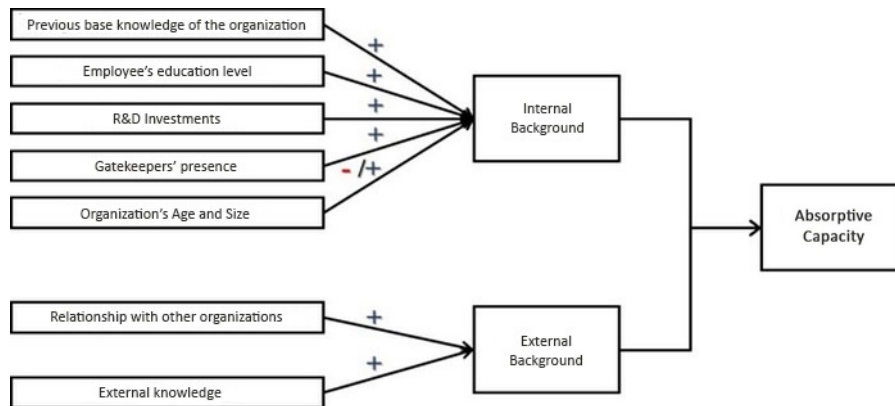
Previous base knowledge of the organization
+
Employee's education level
+
R&D Investments
+
Gatekeepers' presence
+
Organization's Age and Size
- /+
Internal Background

Absorptive Capacity

Relationship with other organizations
+
External knowledge
+
External Background